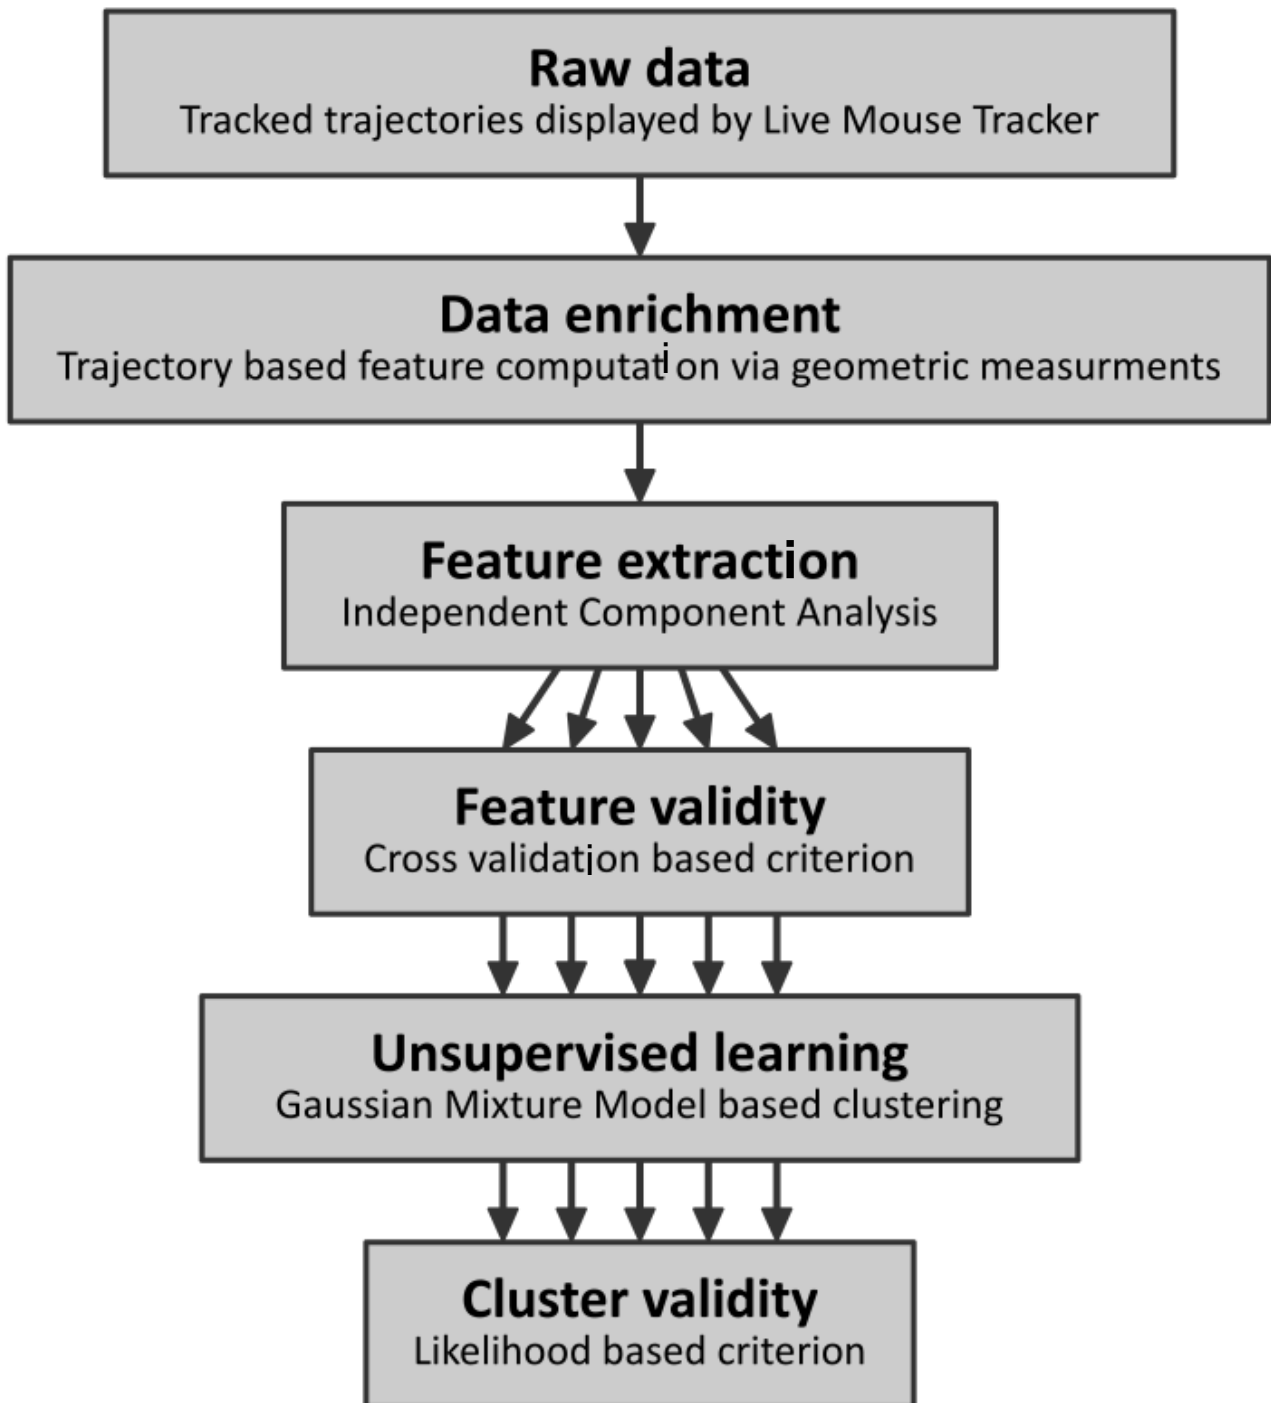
Raw data
Tracked trajectories displayed by Live Mouse Tracker

Data enrichment
Trajectory based feature computation via geometric measurments

Feature extraction
Independent Component Analysis

Feature validity
Cross validation based criterion

Unsupervised learning
Gaussian Mixture Model based clustering

Cluster validity
Likelihood based criterion